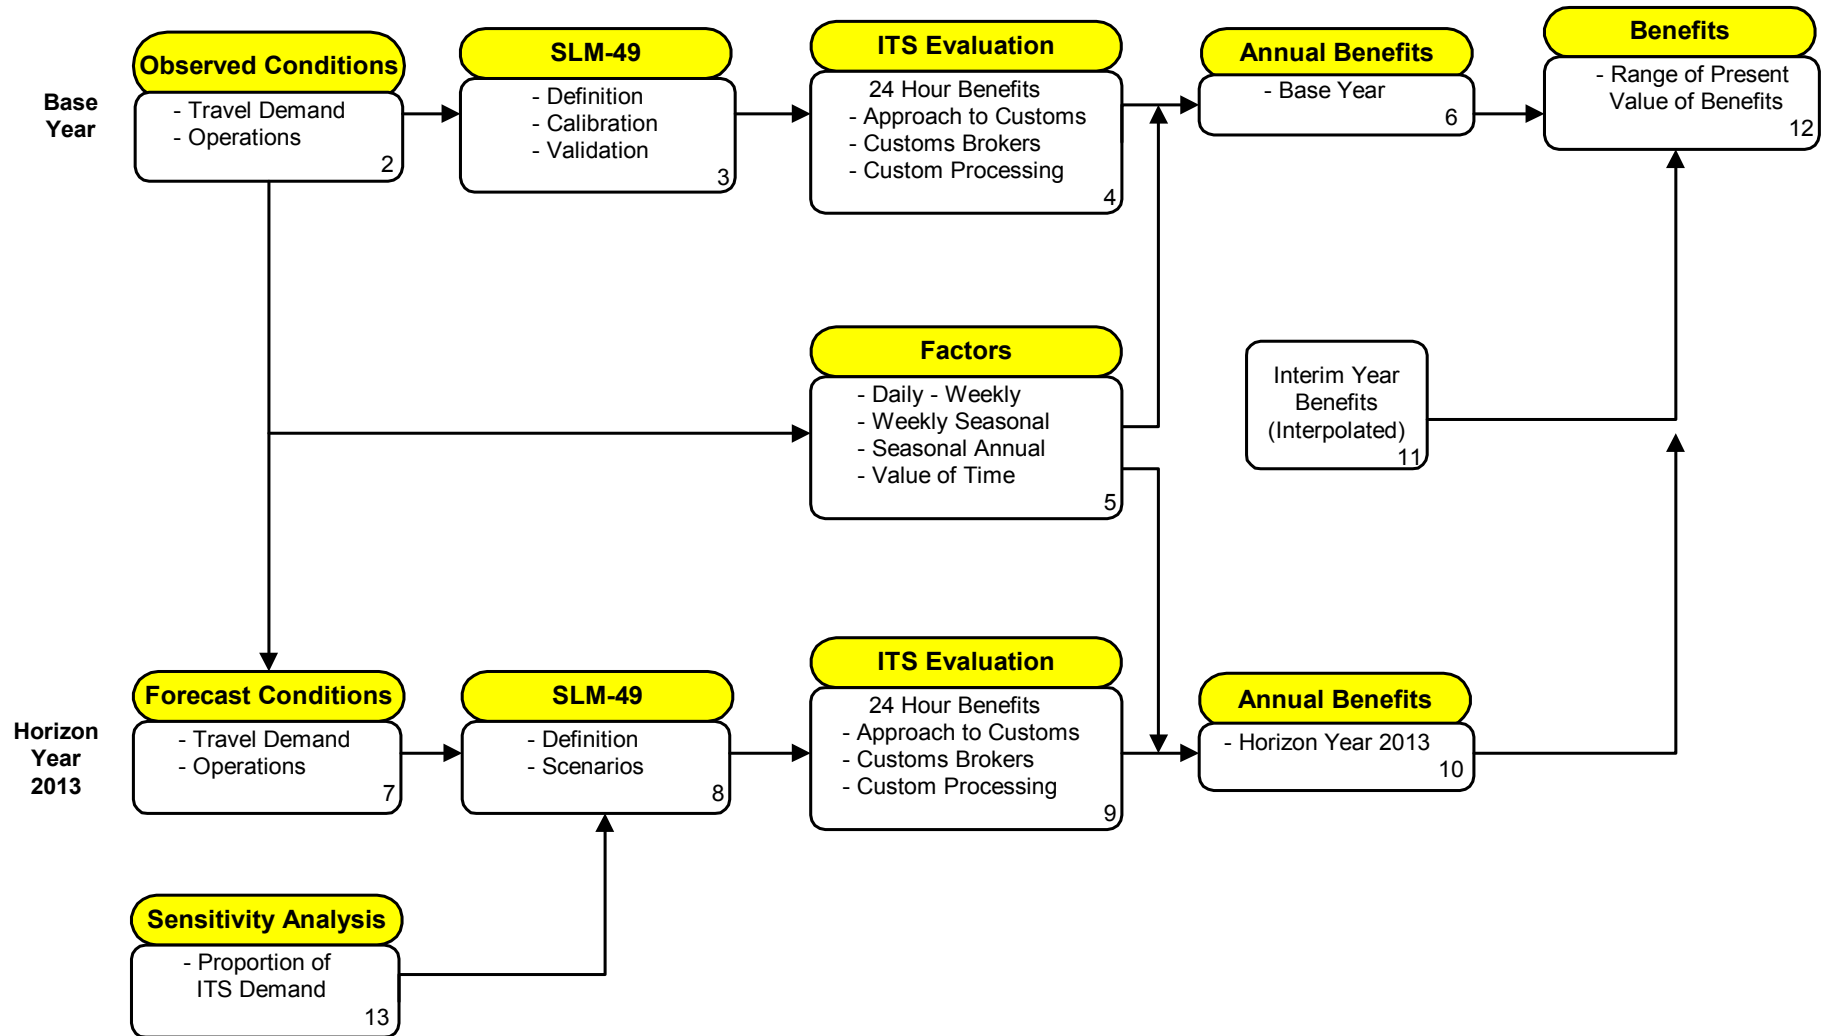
Base Year

Observed Conditions
- Travel Demand
- Operations
2

SLM-49
- Definition
- Calibration
- Validation
3

ITS Evaluation
24 Hour Benefits
- Approach to Customs
- Customs Brokers
- Custom Processing
4

Annual Benefits
- Base Year
6

Benefits
- Range of Present Value of Benefits
12

Factors
- Daily - Weekly
- Weekly Seasonal
- Seasonal Annual
- Value of Time
5

Interim Year Benefits (Interpolated)
11

Horizon Year 2013

Forecast Conditions
- Travel Demand
- Operations
7

SLM-49
- Definition
- Scenarios
8

ITS Evaluation
24 Hour Benefits
- Approach to Customs
- Customs Brokers
- Custom Processing
9

Annual Benefits
- Horizon Year 2013
10

Sensitivity Analysis
- Proportion of ITS Demand
13